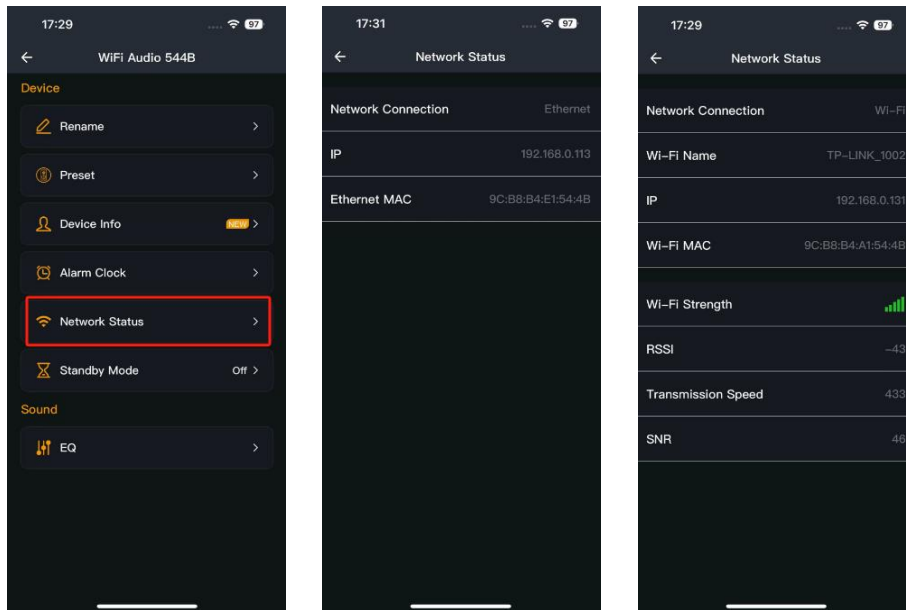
17:29
97

WiFi Audio 544B

Device

Rename

Preset

Device Info
NEW

Alarm Clock

Network Status

Standby Mode
Off

Sound

EQ

17:31
97

Network Status

Network Connection
Ethernet

IP
192.168.0.113

Ethernet MAC
9C:B8:B4:E1:54:4B

17:29
97

Network Status

Network Connection
Wi-Fi

Wi-Fi Name
TP-LINK_1002

IP
192.168.0.131

Wi-Fi MAC
9C:B8:B4:A1:54:4B

Wi-Fi Strength

RSSI
-43

Transmission Speed
433

SNR
46